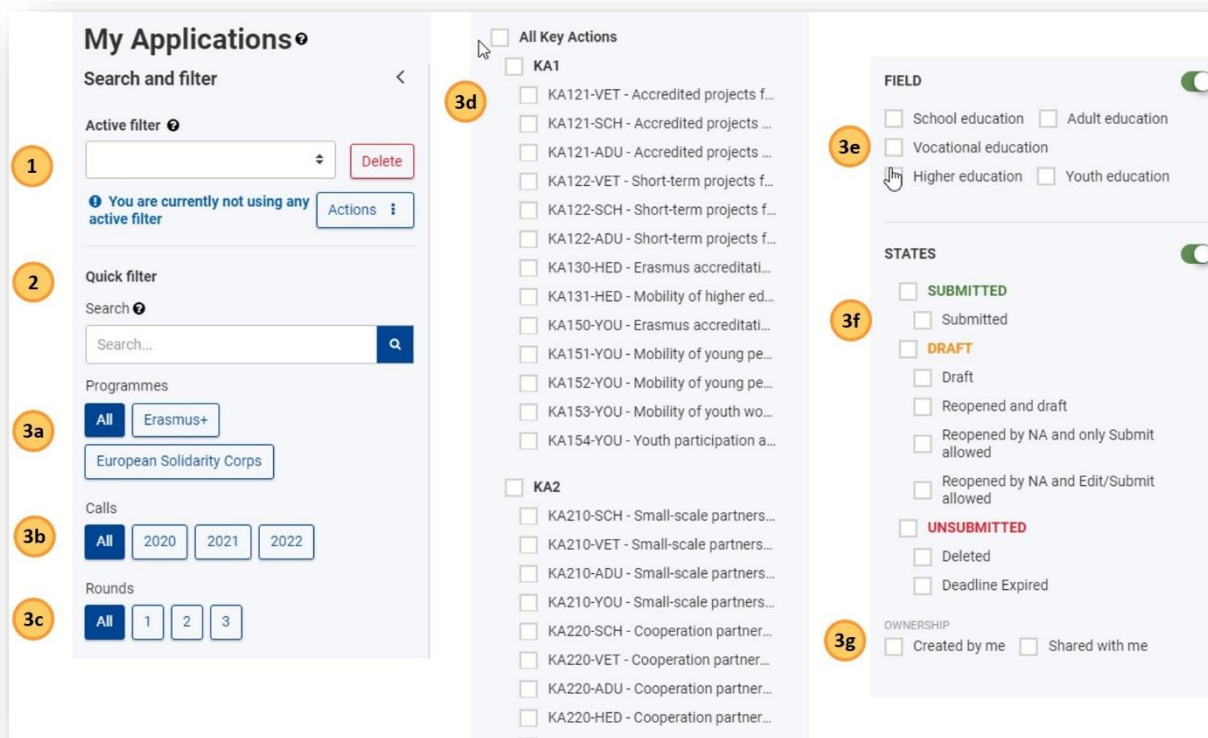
My Applications

Search and filter

Active filter

1

Delete

You are currently not using any active filter

Actions

2

Quick filter

Search

Search...

Programmes

3a

All

Erasmus+

European Solidarity Corps

Calls

3b

All 2020 2021 2022

Rounds

3c

All 1 2 3

All Key Actions

KA1

3d

KA121-VET - Accredited projects f...

KA121-SCH - Accredited projects ...

KA121-ADU - Accredited projects ...

KA122-VET - Short-term projects f...

KA122-SCH - Short-term projects f...

KA122-ADU - Short-term projects f...

KA130-HED - Erasmus accreditati...

KA131-HED - Mobility of higher ed...

KA150-YOU - Erasmus accreditati...

KA151-YOU - Mobility of young pe...

KA152-YOU - Mobility of young pe...

KA153-YOU - Mobility of youth wo...

KA154-YOU - Youth participation a...

KA2

KA210-SCH - Small-scale partners...

KA210-VET - Small-scale partners...

KA210-ADU - Small-scale partners...

KA210-YOU - Small-scale partners...

KA220-SCH - Cooperation partner...

KA220-VET - Cooperation partner...

KA220-ADU - Cooperation partner...

KA220-HED - Cooperation partner...

FIELD

3e

School education

Adult education

Vocational education

Higher education

Youth education

STATES

3f

SUBMITTED

Submitted

DRAFT

Draft

Reopened and draft

Reopened by NA and only Submit allowed

Reopened by NA and Edit/Submit allowed

UNSUBMITTED

Deleted

Deadline Expired

OWNERSHIP

3g

Created by me

Shared with me